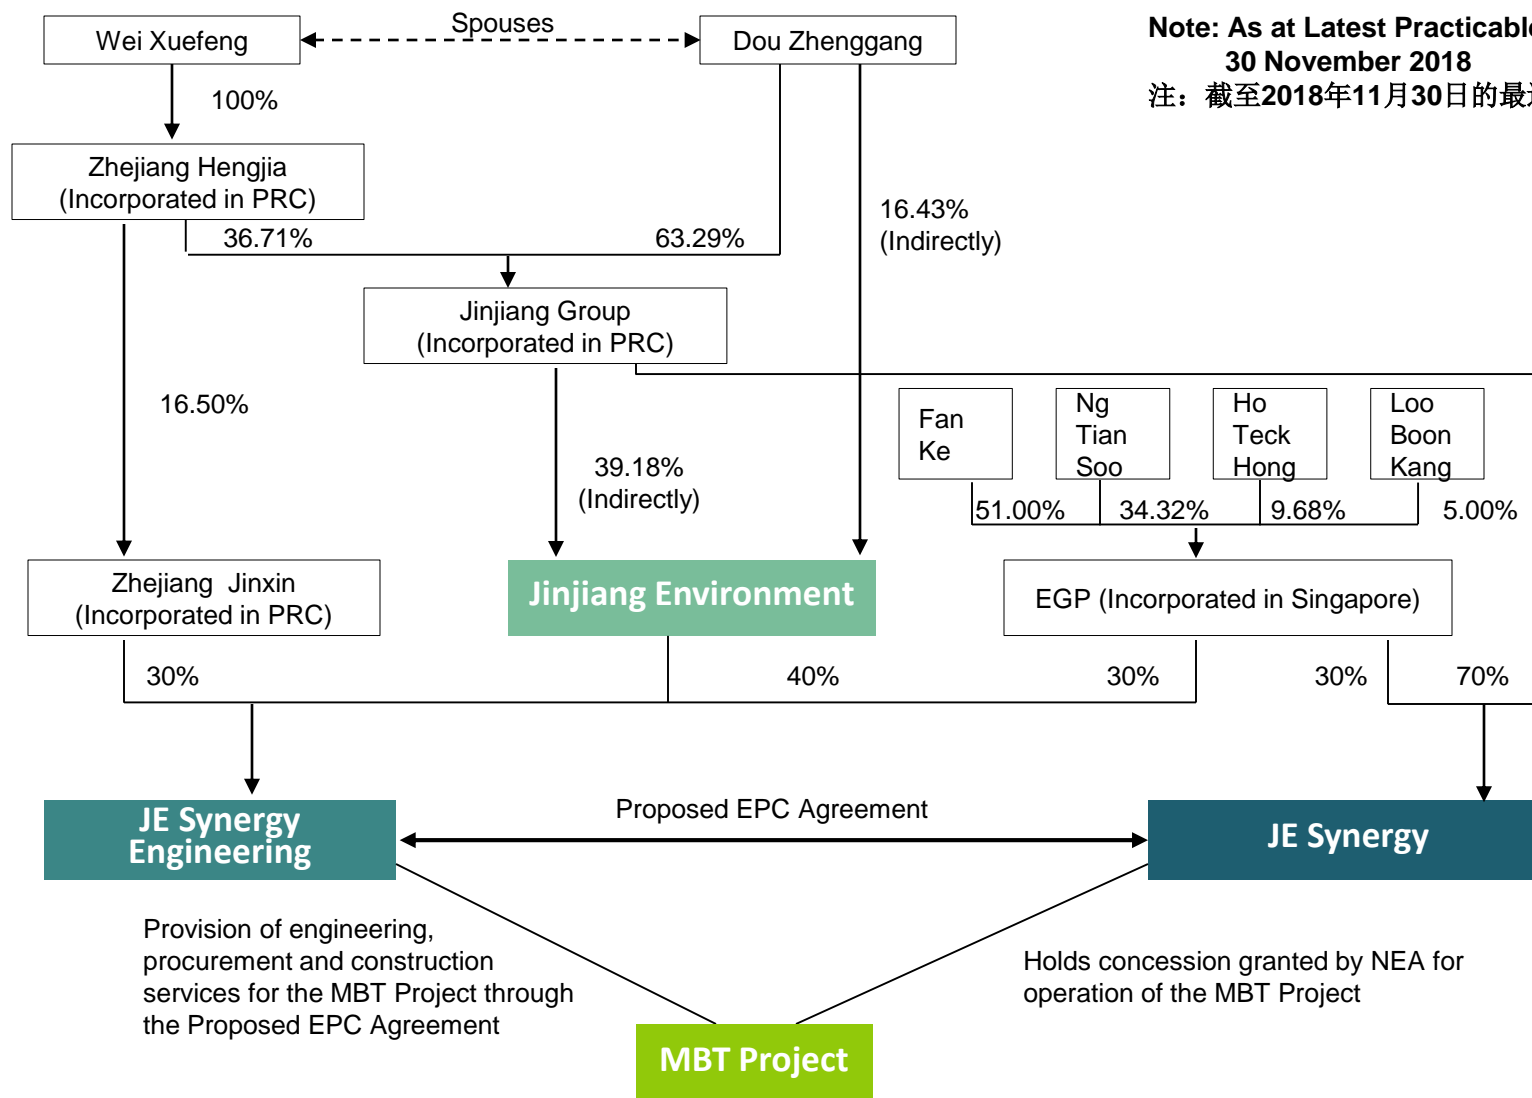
Note: As at Latest Practicable
30 November 2018
注：截至2018年11月30日的最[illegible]

Wei Xuefeng

Spouses

Dou Zhenggang

100%

Zhejiang Hengjia
(Incorporated in PRC)

36.71%

63.29%

16.43%
(Indirectly)

Jinjiang Group
(Incorporated in PRC)

16.50%

39.18%
(Indirectly)

Fan Ke

Ng Tian Soo

Ho Teck Hong

Loo Boon Kang

51.00%

34.32%

9.68%

5.00%

Zhejiang Jinxin
(Incorporated in PRC)

Jinjiang Environment

EGP (Incorporated in Singapore)

30%

40%

30%

30%

70%

JE Synergy Engineering

Proposed EPC Agreement

JE Synergy

Provision of engineering, procurement and construction services for the MBT Project through the Proposed EPC Agreement

Holds concession granted by NEA for operation of the MBT Project

MBT Project